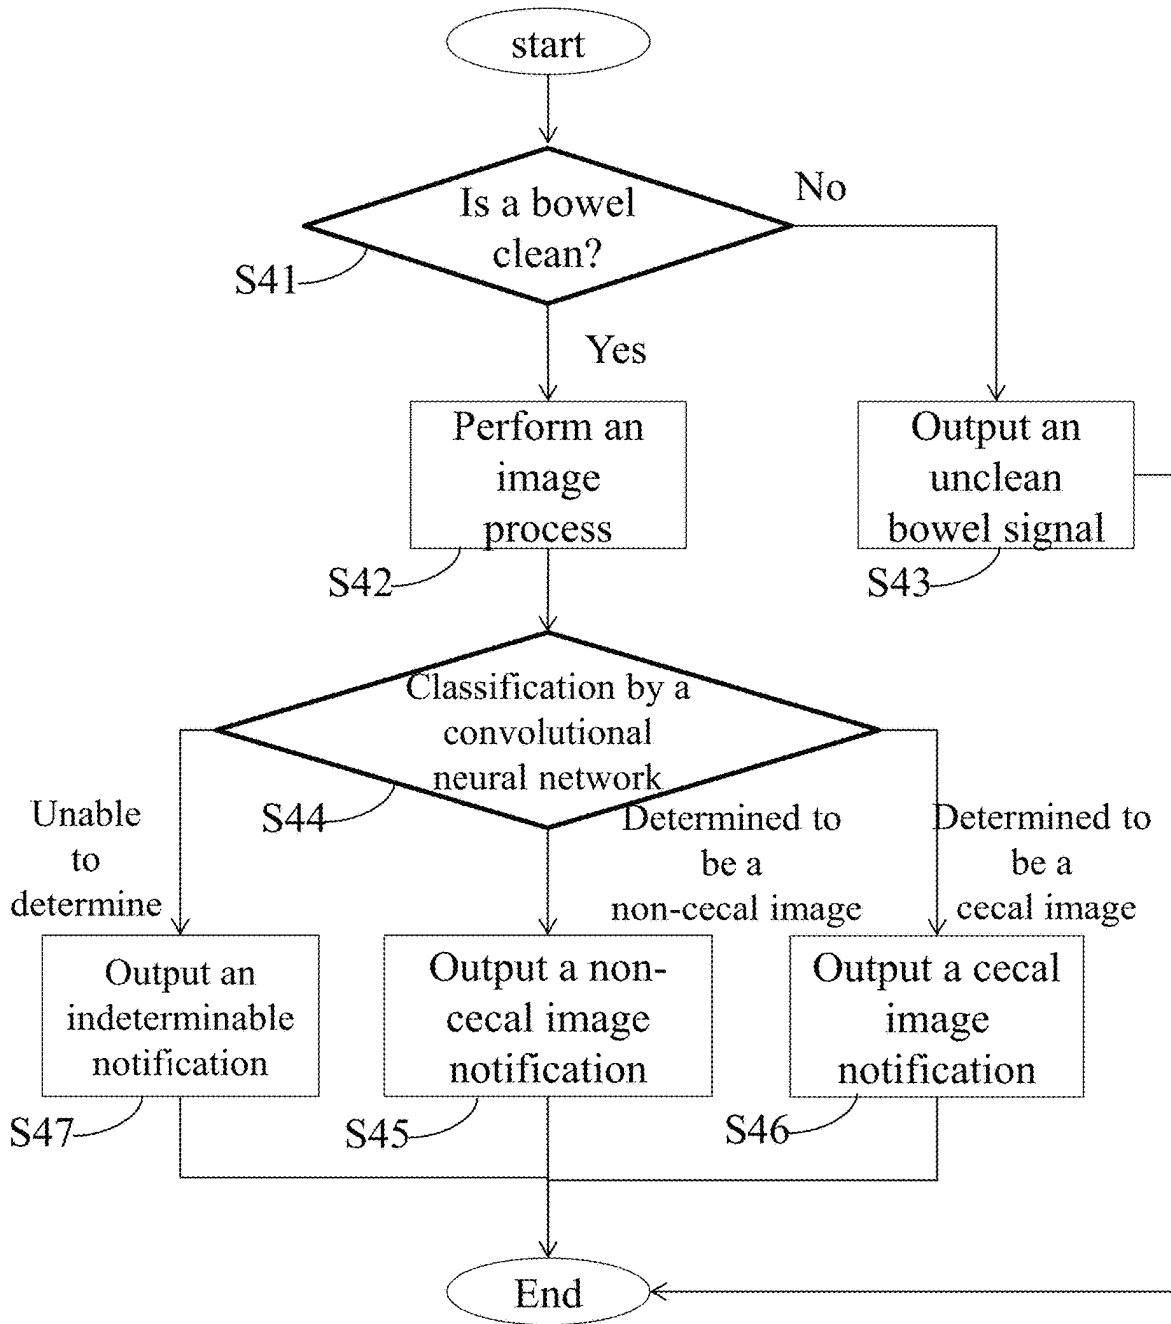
start

Is a bowel clean?

No

S41

Yes

Perform an image process

Output an unclean bowel signal

S42

S43

Classification by a convolutional neural network

Unable to determine

S44

Determined to be a non-cecal image

Determined to be a cecal image

Output an indeterminable notification

Output a non-cecal image notification

Output a cecal image notification

S47

S45

S46

End